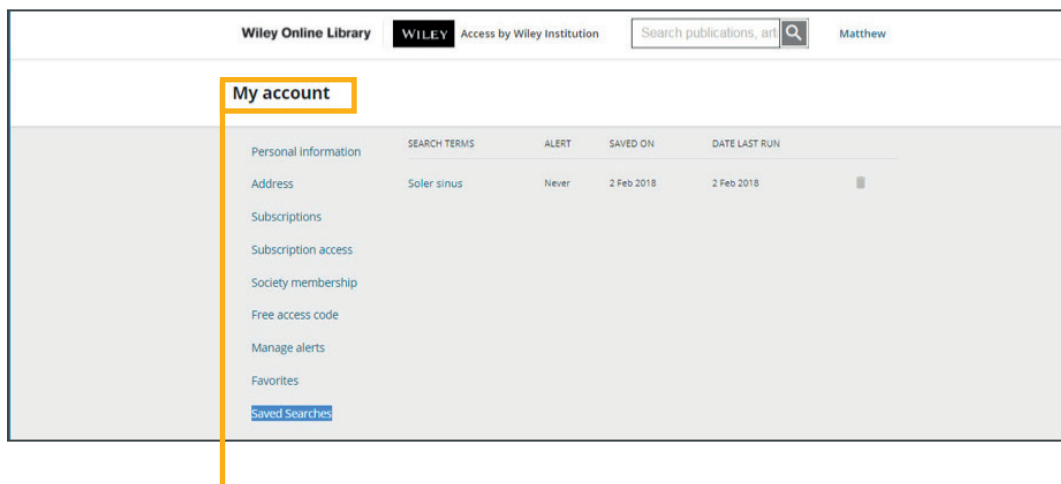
Wiley Online Library WILEY Access by Wiley Institution Search publications, art Matthew

My account

Personal information
Address
Subscriptions
Subscription access
Society membership
Free access code
Manage alerts
Favorites
Saved Searches

| SEARCH TERMS | ALERT | SAVED ON | DATE LAST RUN |
|---|---|---|---|
| Soler sinus | Never | 2 Feb 2018 | 2 Feb 2018 |